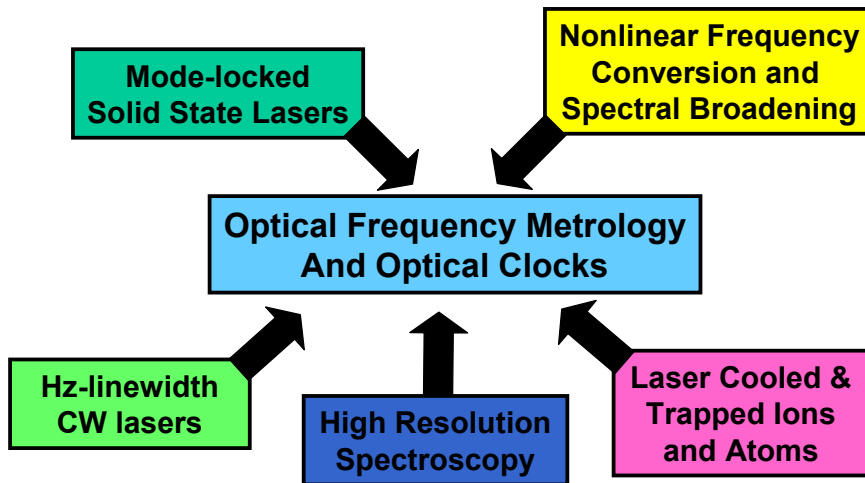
Mode-locked Solid State Lasers

Nonlinear Frequency Conversion and Spectral Broadening

Optical Frequency Metrology And Optical Clocks

Hz-linewidth CW lasers

High Resolution Spectroscopy

Laser Cooled & Trapped Ions and Atoms